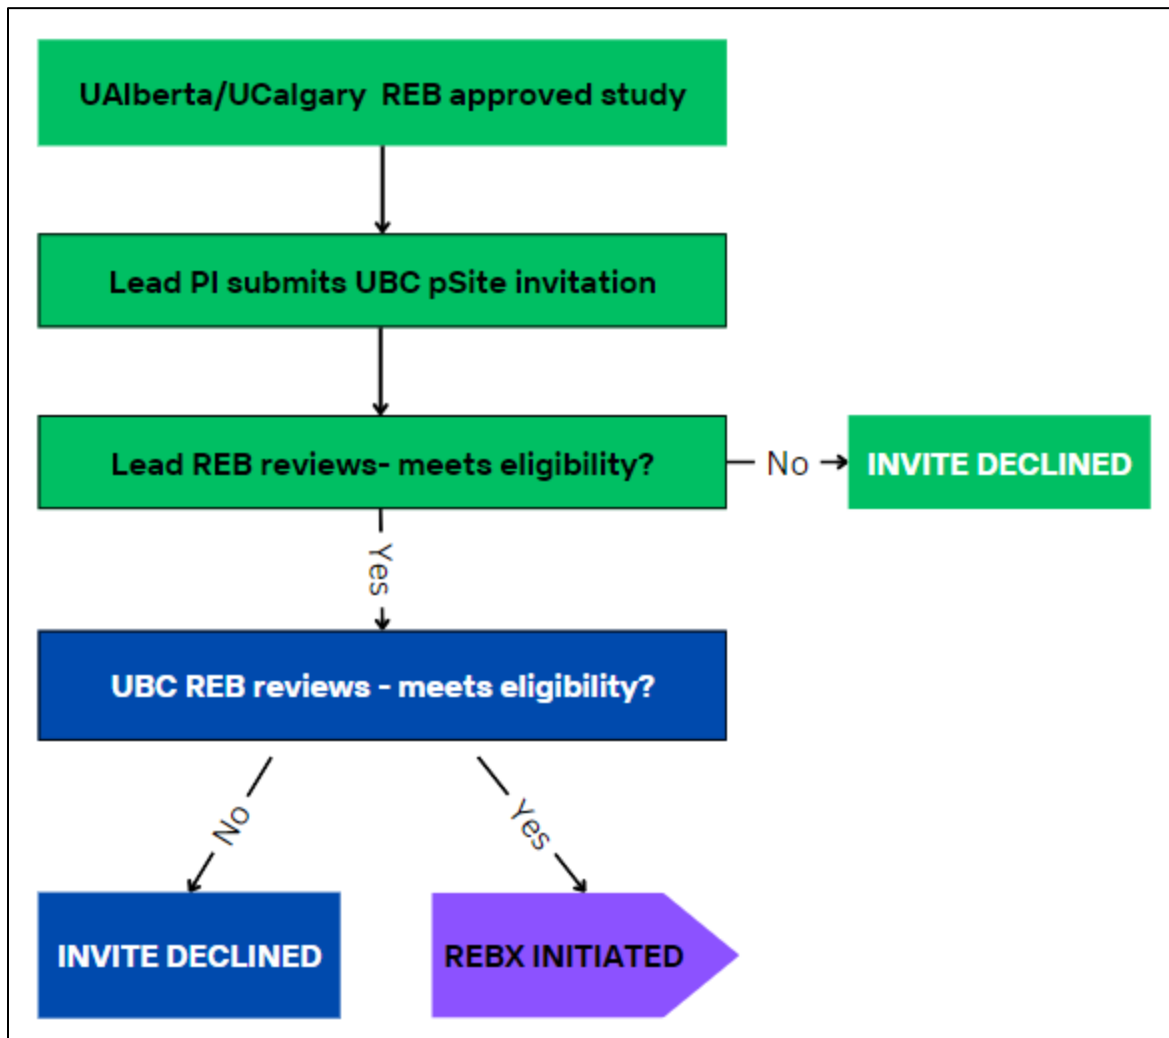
UAlberta/UCalgary REB approved study

Lead PI submits UBC pSite invitation

Lead REB reviews- meets eligibility?

No

INVITE DECLINED

Yes

UBC REB reviews - meets eligibility?

No

Yes

INVITE DECLINED

REBX INITIATED